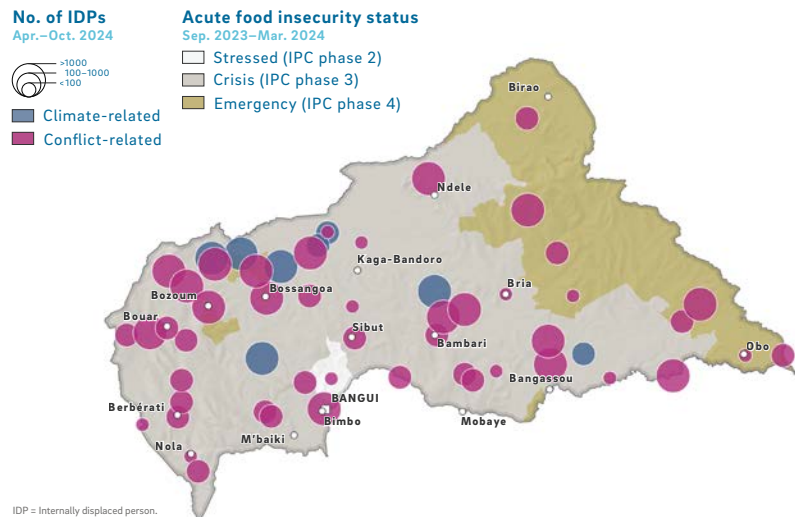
No. of IDPs
Apr.–Oct. 2024

>1000
100–1000
<100

Climate-related
Conflict-related

Acute food insecurity status
Sep. 2023–Mar. 2024

Stressed (IPC phase 2)
Crisis (IPC phase 3)
Emergency (IPC phase 4)

Birao
Ndele
Kaga-Bandoro
Bria
Bozoum
Bossangoa
Bouar
Sibut
Bambari
Obo
Bangassou
BANGUI
Berbérati
Bimbo
Mobaye
M'baiki
Nola

IDP = Internally displaced person.